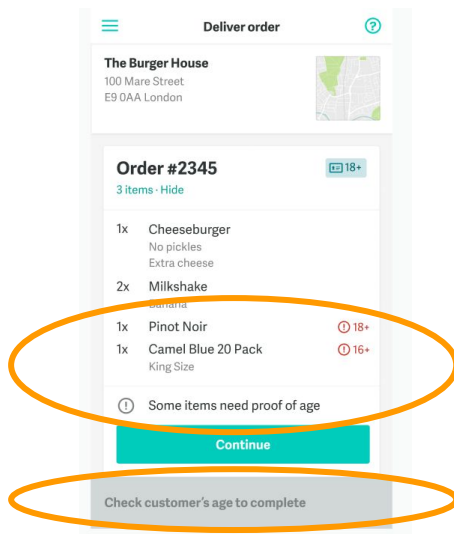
Deliver order

The Burger House
100 Mare Street
E9 0AA London

Order #2345
18+
3 items · Hide

1x Cheeseburger
No pickles
Extra cheese

2x Milkshake
Banana

1x Pinot Noir
18+

1x Camel Blue 20 Pack
King Size
16+

Some items need proof of age

Continue

Check customer's age to complete